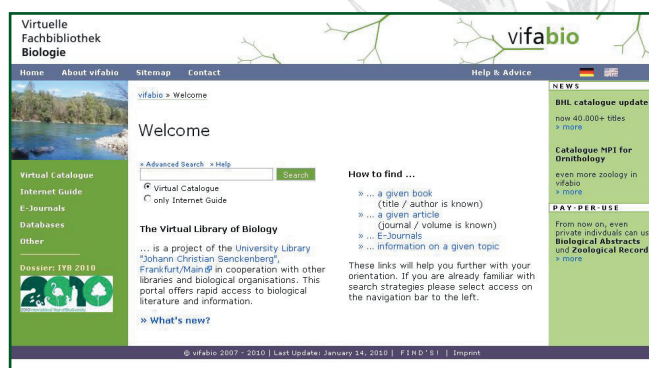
Virtuelle Fachbibliothek Biologie

vifabio

Home About vifabio Sitemap Contact Help & Advice

vifabio » Welcome

Welcome

» Advanced Search » Help

Search

Virtual Catalogue
only Internet Guide

The Virtual Library of Biology

... is a project of the University Library "Johann Christian Senckenberg", Frankfurt/Main in cooperation with other libraries and biological organisations. This portal offers rapid access to biological literature and information.

» What's new?

How to find ...

» ... a given book (title / author is known)
» ... a given article (journal / volume is known)
» ... E-Journals
» ... information on a given topic

These links will help you further with your orientation. If you are already familiar with search strategies please select access on the navigation bar to the left.

Virtual Catalogue
Internet Guide
E-Journals
Databases
Other

Dossier: IYB 2010

2010 International Year of Biodiversity

NEWS

BHL catalogue update

now 40.000+ titles
» more

Catalogue MPI for Ornithology

even more zoology in vifabio
» more

PAY-PER-USE

From now on, even private indivduals can us Biological Abstracts und Zoological Record
» more

© vifabio 2007 - 2010 | Last Update: January 14, 2010 | FIND'S! | Imprint